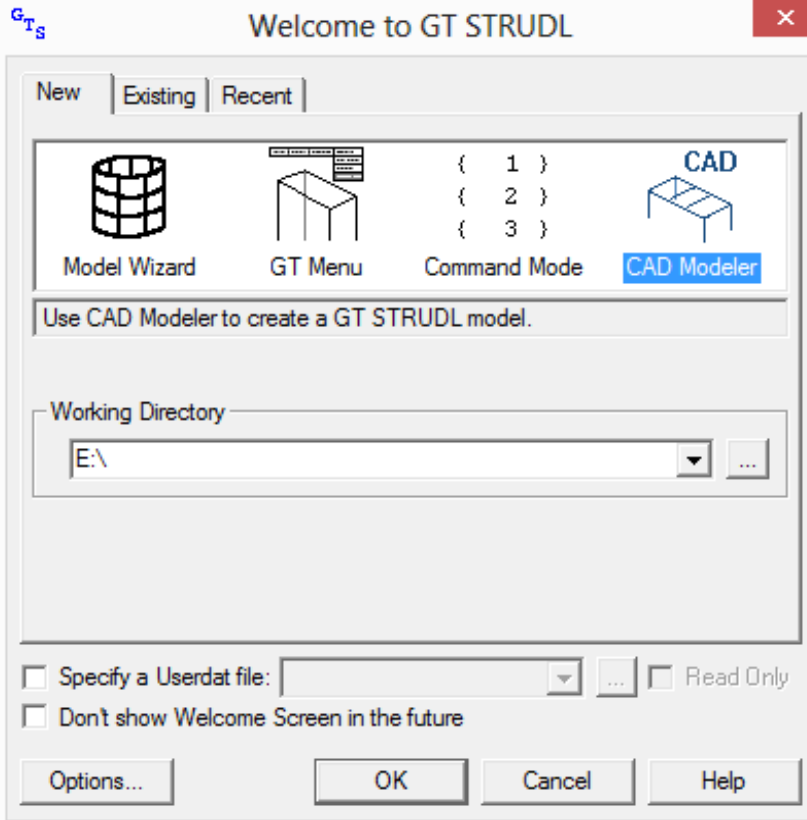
GTS

Welcome to GT STRUDL

New
Existing
Recent

Model Wizard
GT Menu
{ 1 }
{ 2 }
{ 3 }
Command Mode
CAD
CAD Modeler

Use CAD Modeler to create a GT STRUDL model.

Working Directory
E:\
...

Specify a Userdat file:
...
Read Only
Don't show Welcome Screen in the future

Options...
OK
Cancel
Help